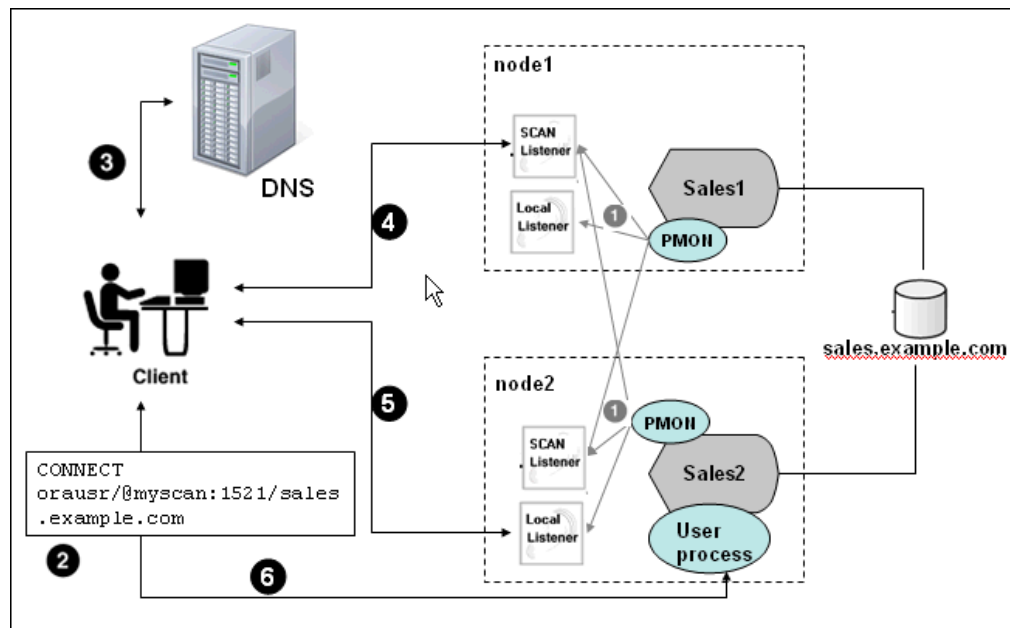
3

DNS

node1

SCAN Listener

Local Listener

1

Sales1

PMON

4

Client

sales.example.com

5

node2

1

PMON

SCAN Listener

Sales2

CONNECT orausr/@myscan:1521/sales .example.com

Local Listener

User process

2

6